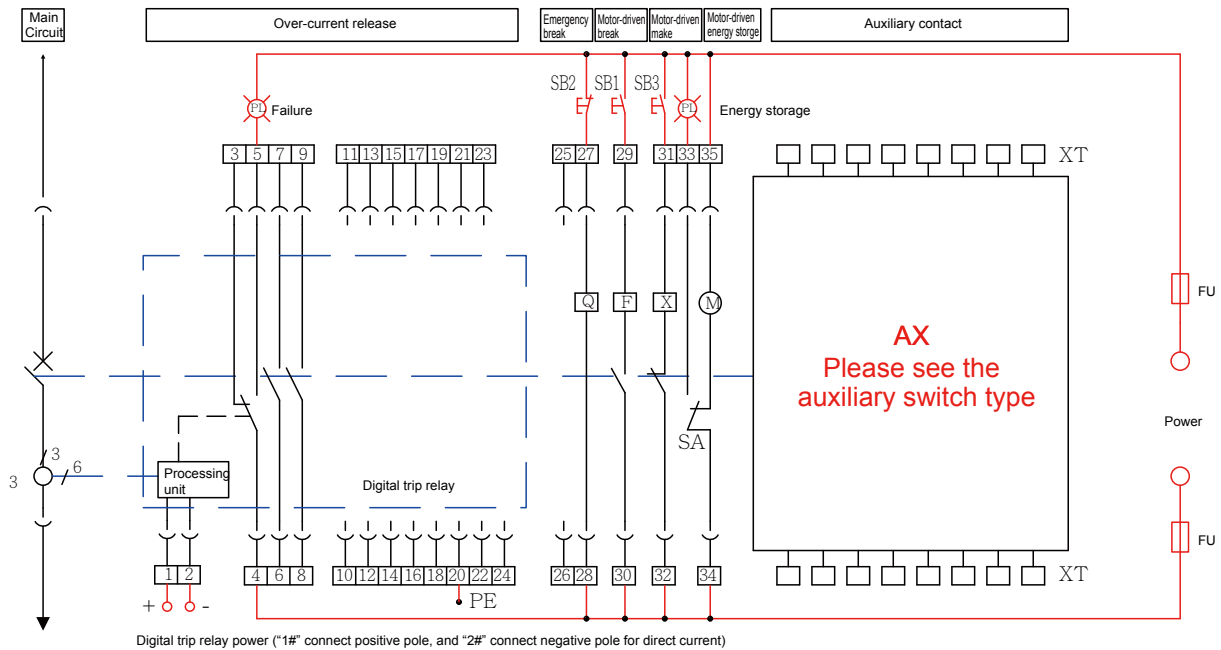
Main Circuit

Over-current release

Emergency break

Motor-driven break

Motor-driven make

Motor-driven energy storage

Auxiliary contact

PL Failure

SB2 SB1 SB3

PL Energy storage

3 5 7 9

11 13 15 17 19 21 23

25 27

29

31 33 35

XT

Q F X M

AX
Please see the auxiliary switch type

FU

Power

FU

SA

3

3

6

Processing unit

Digital trip relay

1 2

4 6 8

10 12 14 16 18 20 22 24

26 28

30

32

34

XT

+ -

PE

Digital trip relay power ("1#" connect positive pole, and "2#" connect negative pole for direct current)